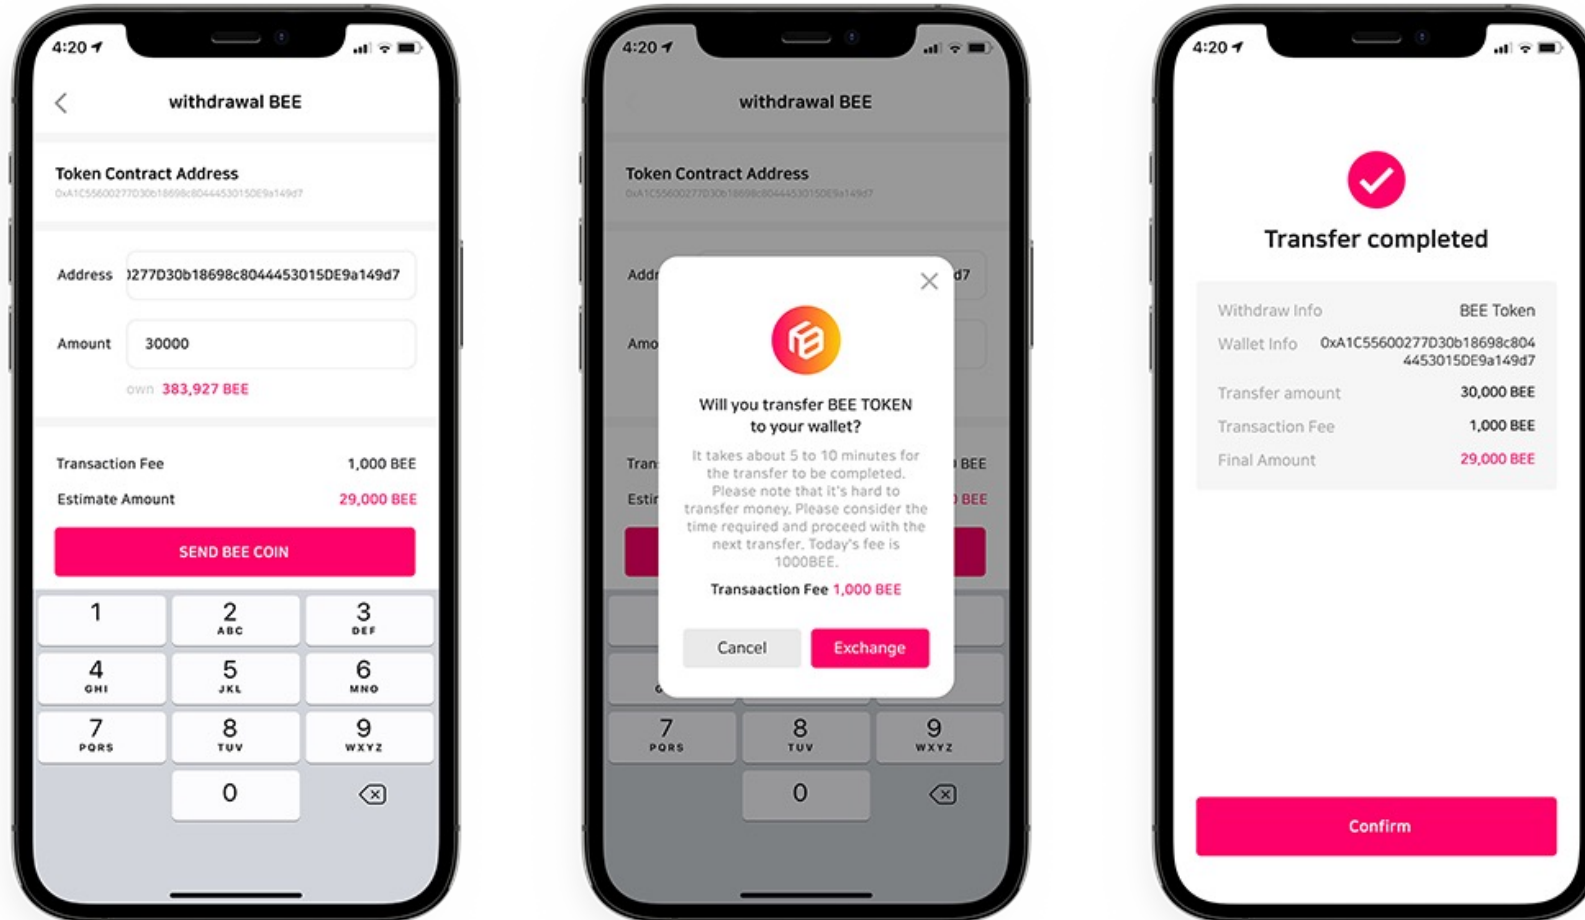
4:20

withdrawal BEE

Token Contract Address
0xA1C55600277D30b18698c8044453015DE9a149d7

Address )277D30b18698c8044453015DE9a149d7

Amount 30000

own 383,927 BEE

Transaction Fee 1,000 BEE

Estimate Amount 29,000 BEE

SEND BEE COIN

1
2 ABC
3 DEF
4 GHI
5 JKL
6 MNO
7 PQRS
8 TUV
9 WXYZ
0

4:20

withdrawal BEE

Token Contract Address
0xA1C55600277D30b18698c8044453015DE9a149d7

Addr d7

Amo

Tran BEE

Estir BEE

Will you transfer BEE TOKEN to your wallet?

It takes about 5 to 10 minutes for the transfer to be completed. Please note that it's hard to transfer money. Please consider the time required and proceed with the next transfer. Today's fee is 1000BEE.

Transaaction Fee 1,000 BEE

Cancel
Exchange

7 PQRS
8 TUV
9 WXYZ
0

4:20

Transfer completed

Withdraw Info BEE Token
Wallet Info 0xA1C55600277D30b18698c8044453015DE9a149d7
Transfer amount 30,000 BEE
Transaction Fee 1,000 BEE
Final Amount 29,000 BEE

Confirm